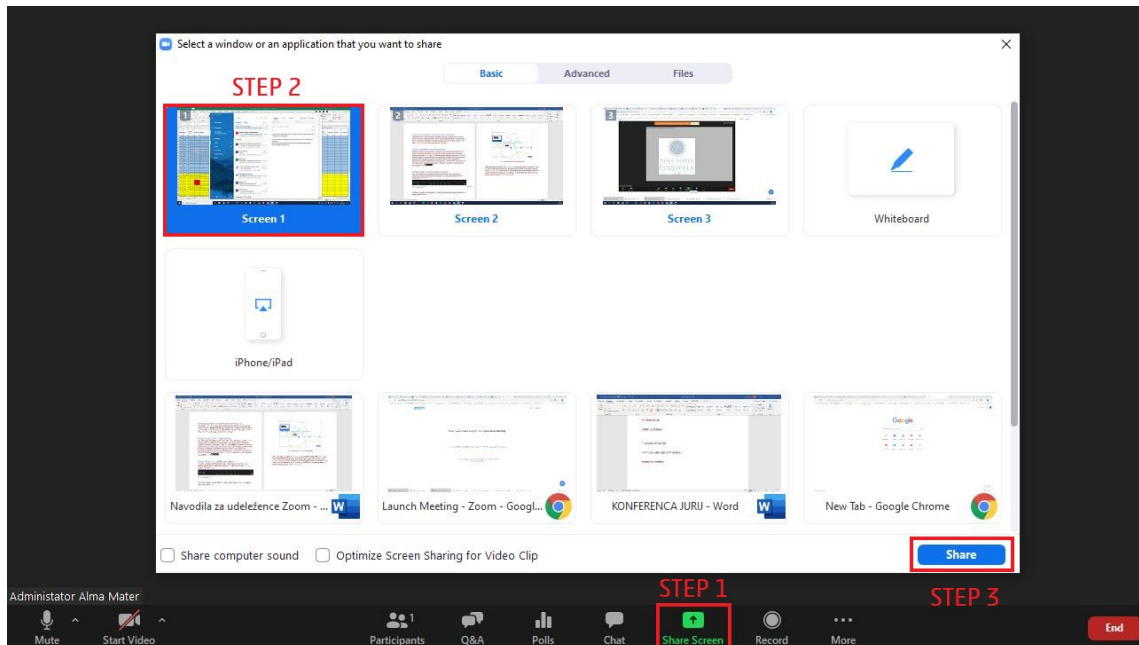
Select a window or an application that you want to share

Basic Advanced Files

STEP 2

Screen 1

Screen 2

Screen 3

Whiteboard

iPhone/iPad

Navodila za udeležence Zoom - ...

Launch Meeting - Zoom - Googl...

KONFERENCA JURIJ - Word

New Tab - Google Chrome

Google

Share computer sound

Optimize Screen Sharing for Video Clip

Share

STEP 1

STEP 3

Administator Alma Mater

Mute

Start Video

Participants

Q&A

Polls

Chat

Share Screen

Record

More

End